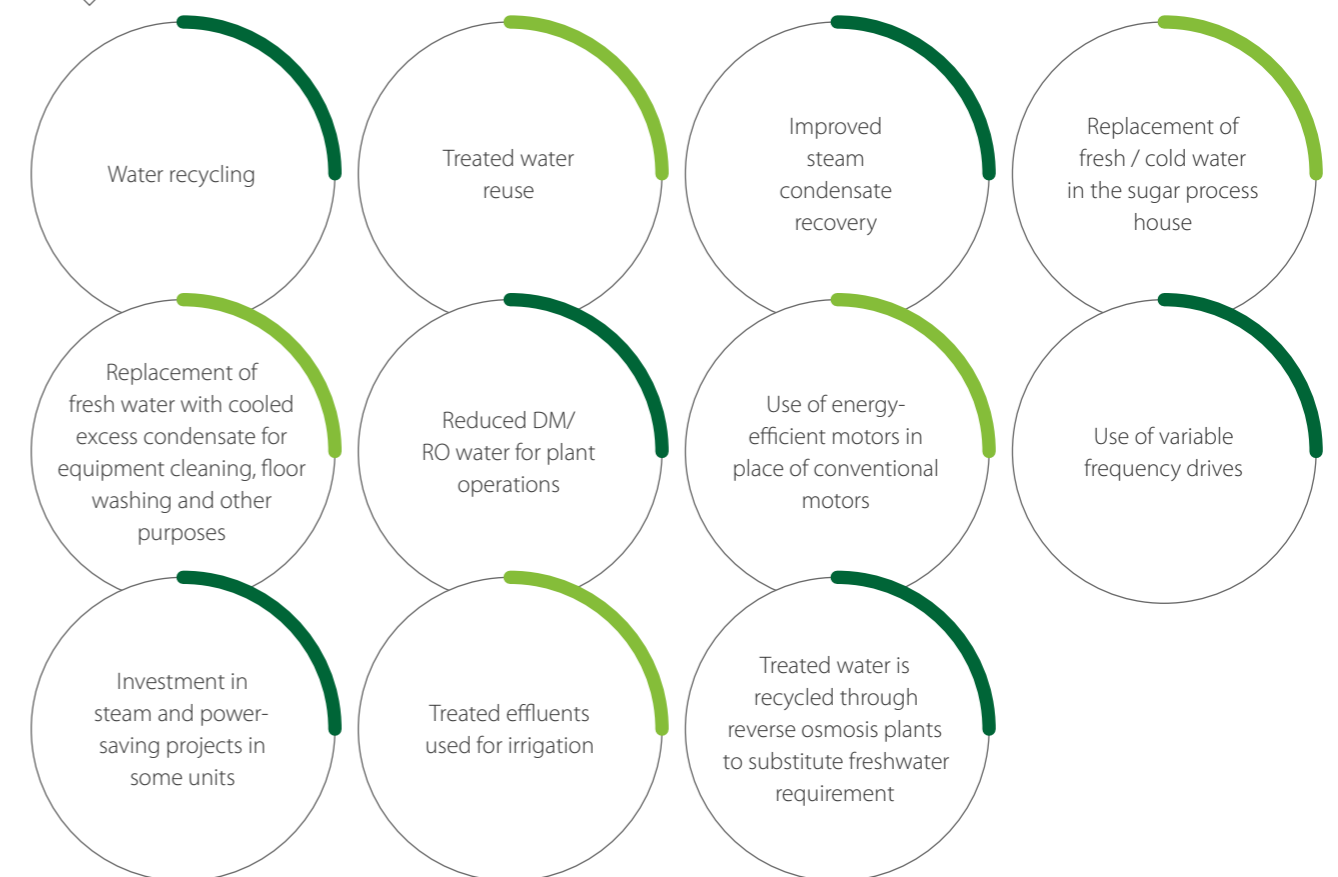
Water recycling

Treated water reuse

Improved steam condensate recovery

Replacement of fresh / cold water in the sugar process house

Replacement of fresh water with cooled excess condensate for equipment cleaning, floor washing and other purposes

Reduced DM/ RO water for plant operations

Use of energy-efficient motors in place of conventional motors

Use of variable frequency drives

Investment in steam and power-saving projects in some units

Treated effluents used for irrigation

Treated water is recycled through reverse osmosis plants to substitute freshwater requirement